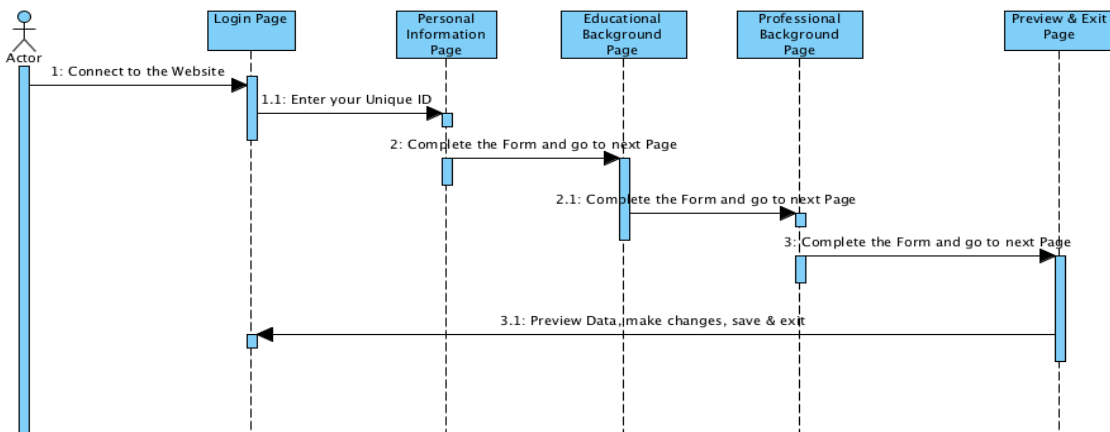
Actor

Login Page

Personal Information Page

Educational Background Page

Professional Background Page

Preview & Exit Page

1: Connect to the Website

1.1: Enter your Unique ID

2: Complete the Form and go to next Page

2.1: Complete the Form and go to next Page

3: Complete the Form and go to next Page

3.1: Preview Data, make changes, save & exit